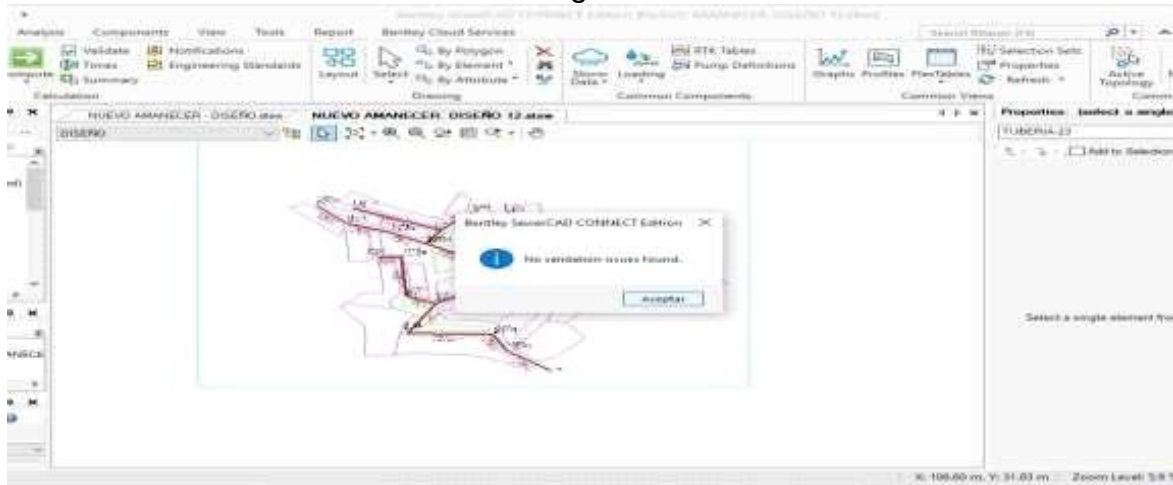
Analysis Components View Tools Report Bentley Cloud Services

Validate Notifications Times Engineering Standards Summary Compute Calculation

Layout Select By Polygon By Element By Attribute Drawing

Storm Data Loading RTK Tables Pump Definitions Common Components

Graphs Profiles FlexTables Selection Sets Properties Refresh Common Views

Active Topology

NUEVO AMANECER - DISEÑO.stsw NUEVO AMANECER DISEÑO 12.stsw

DISEÑO

Properties - [select a single

TUBERIA-23

Add to Selection

Bentley SewerCAD CONNECT Edition

No validation issues found.

Aceptar

Select a single element fro

X: 100.60 m, Y: 31.83 m Zoom Level: 5.9